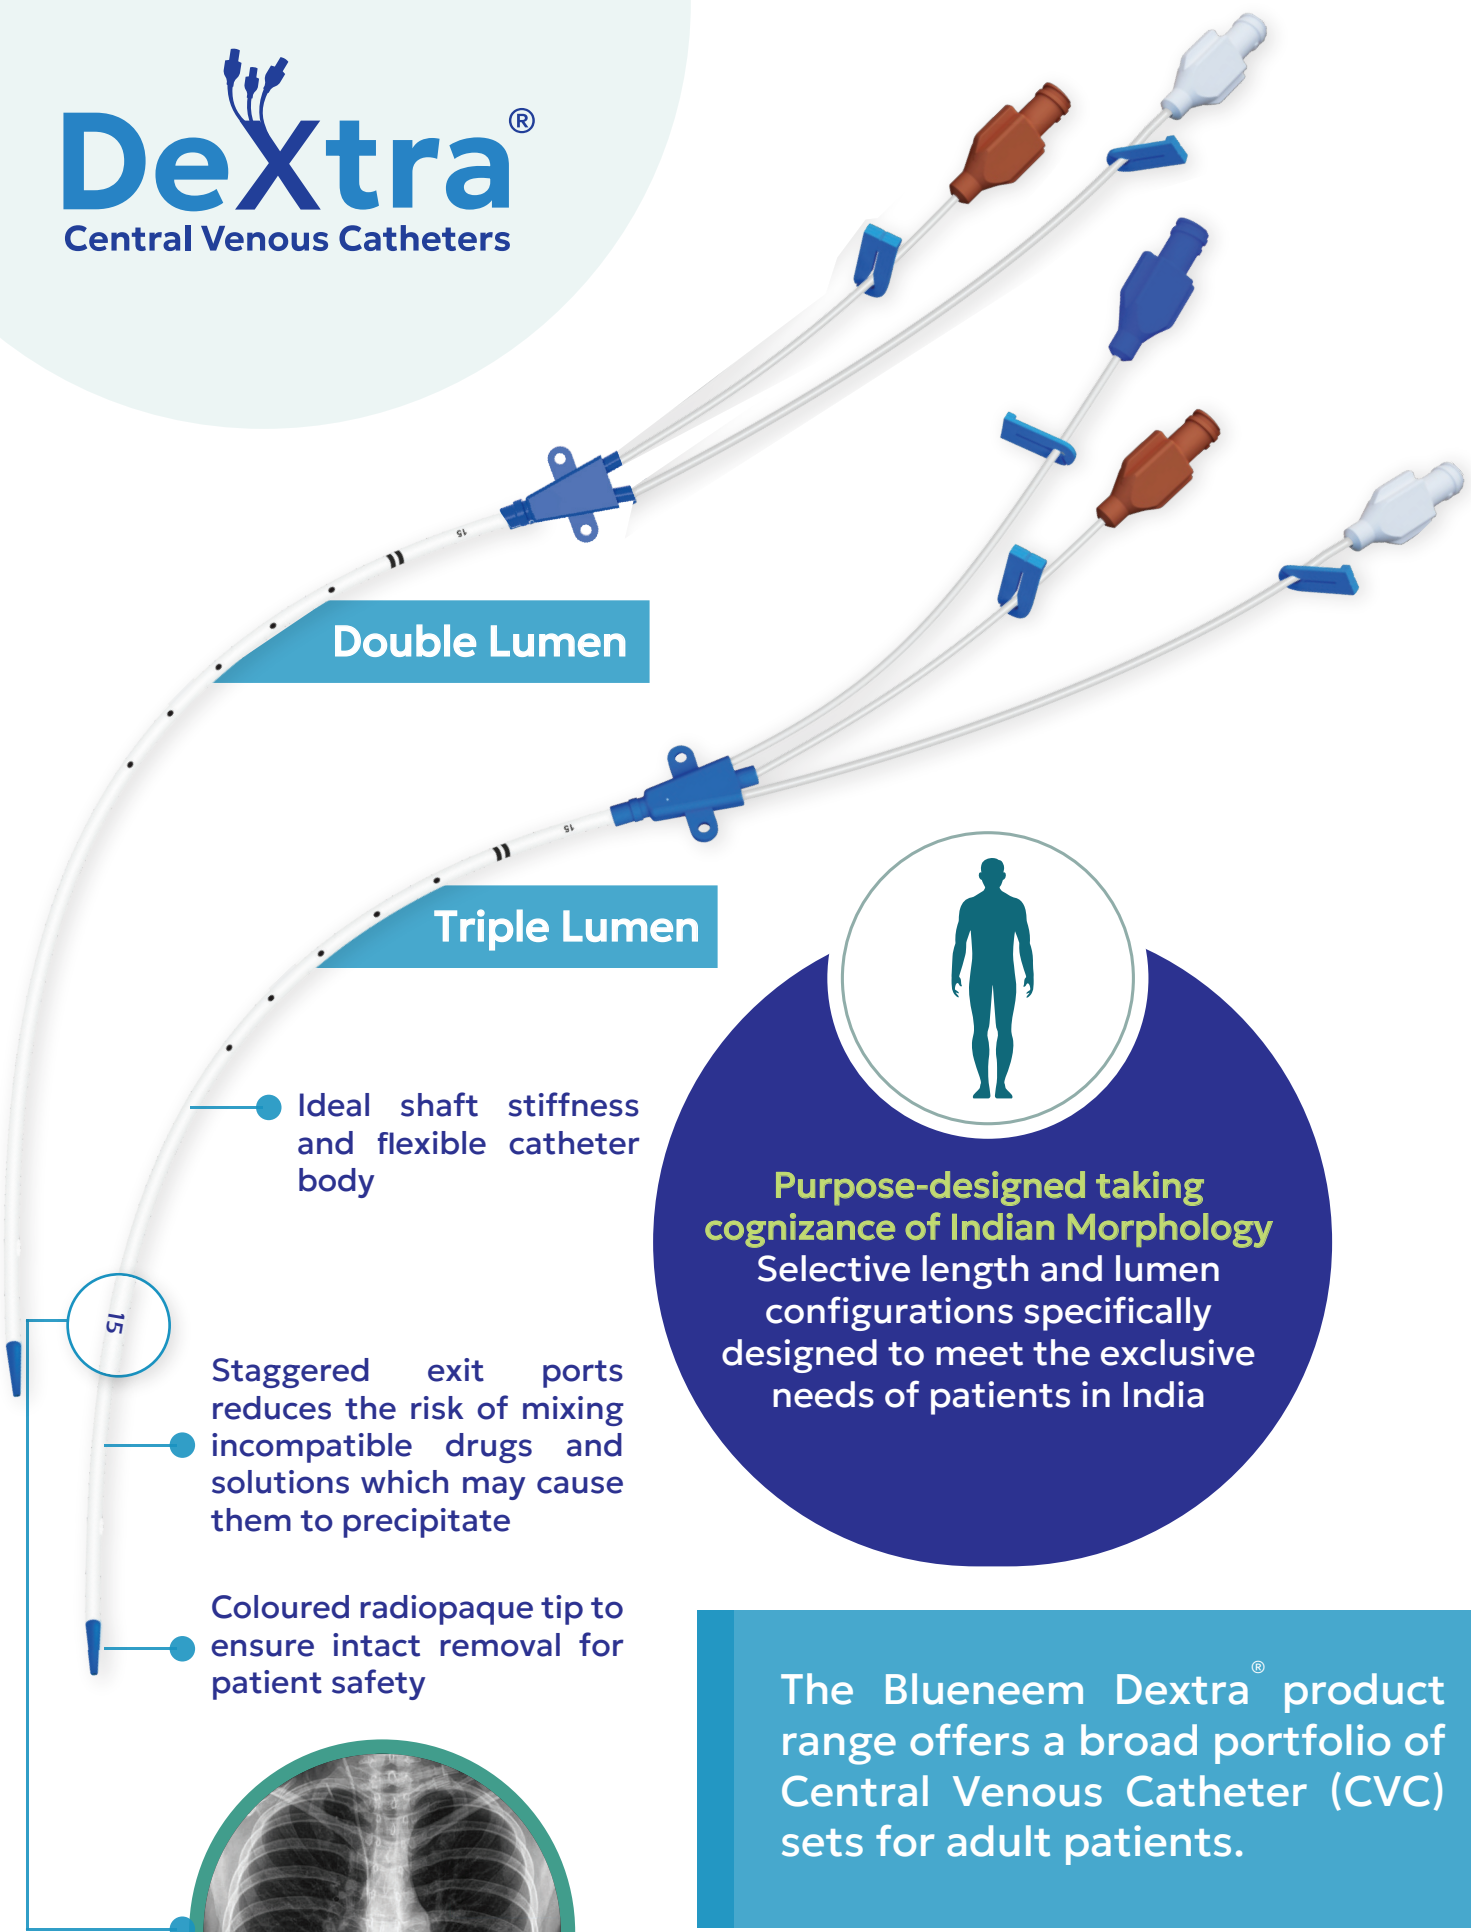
DeXtra®
Central Venous Catheters

Double Lumen

Triple Lumen

Ideal shaft stiffness and flexible catheter body

15

Staggered exit ports reduces the risk of mixing incompatible drugs and solutions which may cause them to precipitate

Coloured radiopaque tip to ensure intact removal for patient safety

Purpose-designed taking cognizance of Indian Morphology
Selective length and lumen configurations specifically designed to meet the exclusive needs of patients in India

The Blueneem Dextra® product range offers a broad portfolio of Central Venous Catheter (CVC) sets for adult patients.